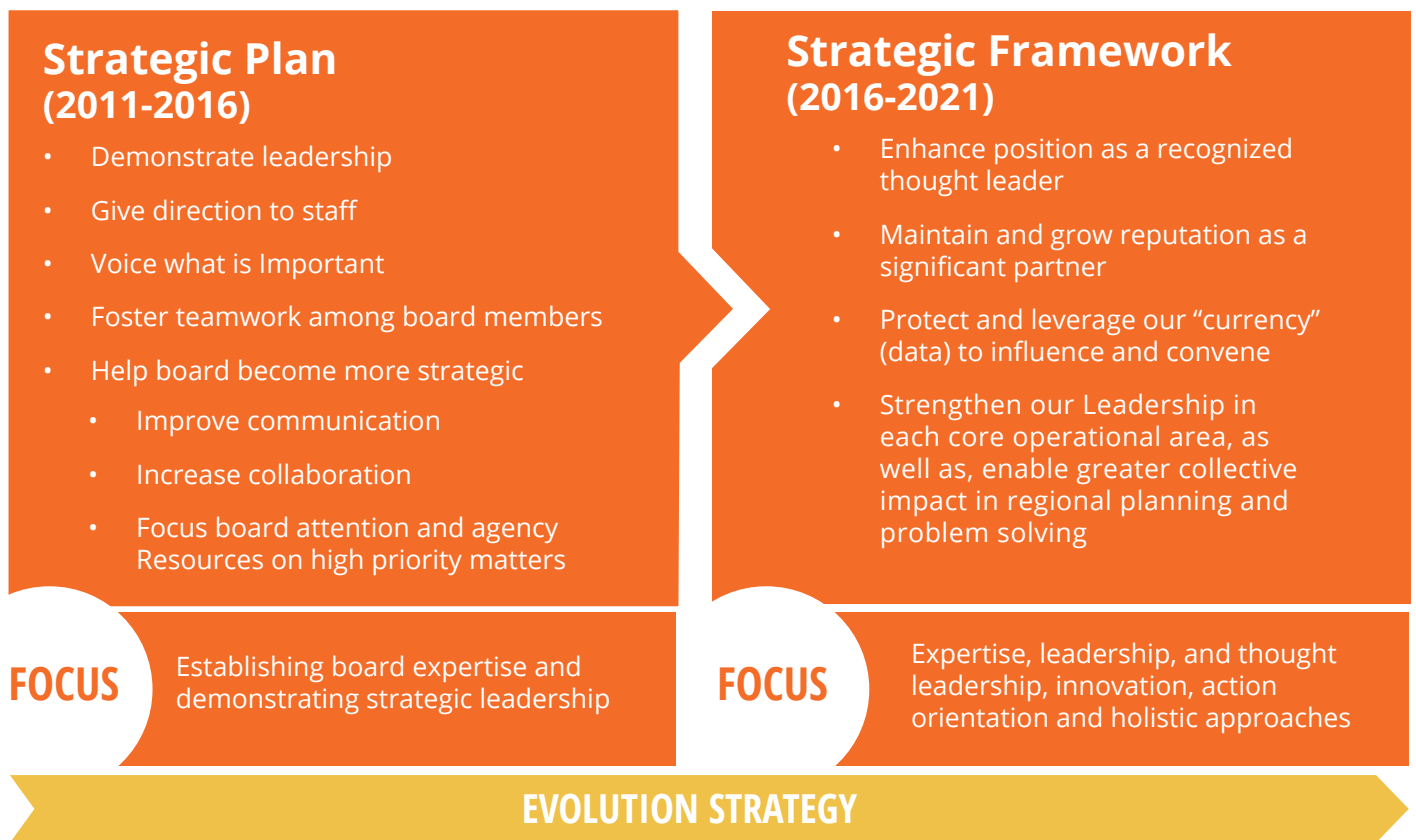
Strategic Plan
(2011-2016)

- Demonstrate leadership
- Give direction to staff
- Voice what is Important
- Foster teamwork among board members
- Help board become more strategic
  - Improve communication
  - Increase collaboration
  - Focus board attention and agency Resources on high priority matters

FOCUS

Establishing board expertise and demonstrating strategic leadership

Strategic Framework
(2016-2021)

- Enhance position as a recognized thought leader
- Maintain and grow reputation as a significant partner
- Protect and leverage our "currency" (data) to influence and convene
- Strengthen our Leadership in each core operational area, as well as, enable greater collective impact in regional planning and problem solving

FOCUS

Expertise, leadership, and thought leadership, innovation, action orientation and holistic approaches

EVOLUTION STRATEGY